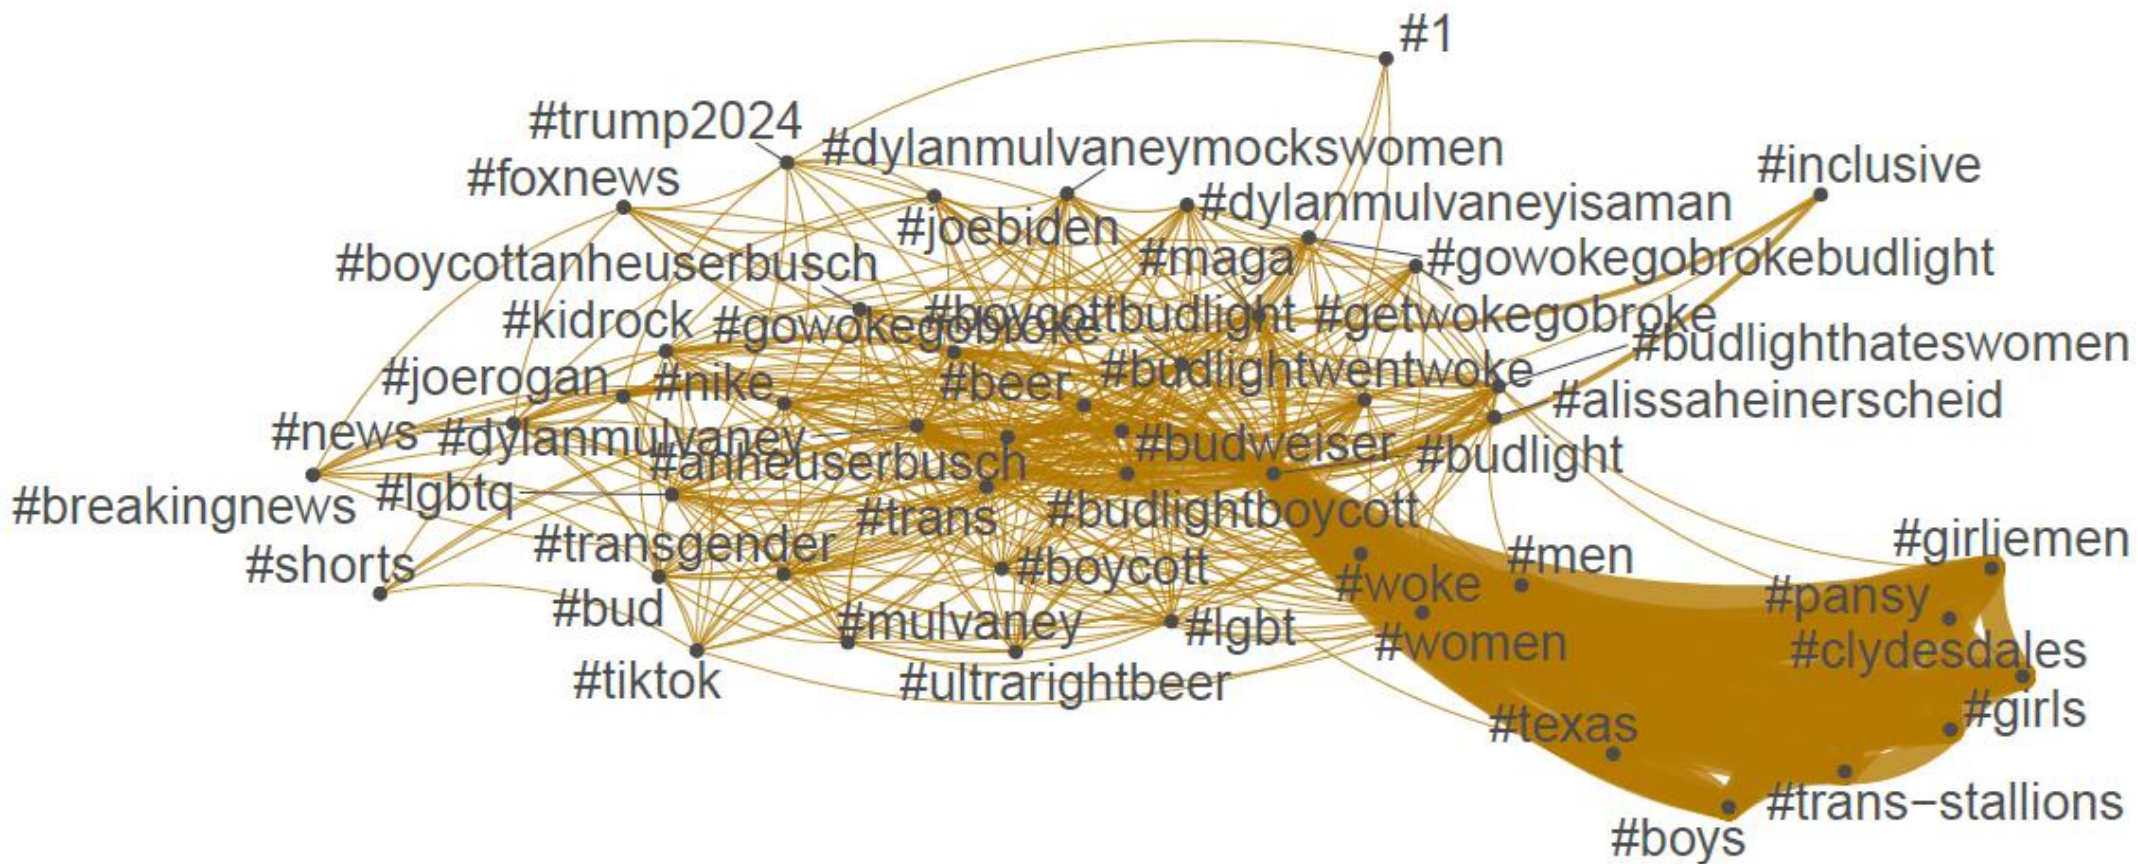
#1
#trump2024
#dylanmulvaneymockswomen
#foxnews
#inclusive
#dylanmulvaneyisaman
#joebiden
#boycottanheuserbusch
#maga
#gowokegobrokebudlight
#kidrock
#boycottbudlight
#getwokegobroke
#gowokegobroke
#budlighthateswomen
#joerogan
#nike
#beer
#budlighttwentwoke
#alissaheinerscheid
#news
#dylanmulvaney
#budweiser
#budlight
#anheuserbusch
#breakingnews
#lgbtq
#trans
#budlightboycott
#transgender
#girliemen
#shorts
#boycott
#men
#woke
#pansy
#bud
#mulvaney
#lgbt
#women
#clydesdales
#tiktok
#ultrarightbeer
#girls
#texas
#trans-stallions
#boys